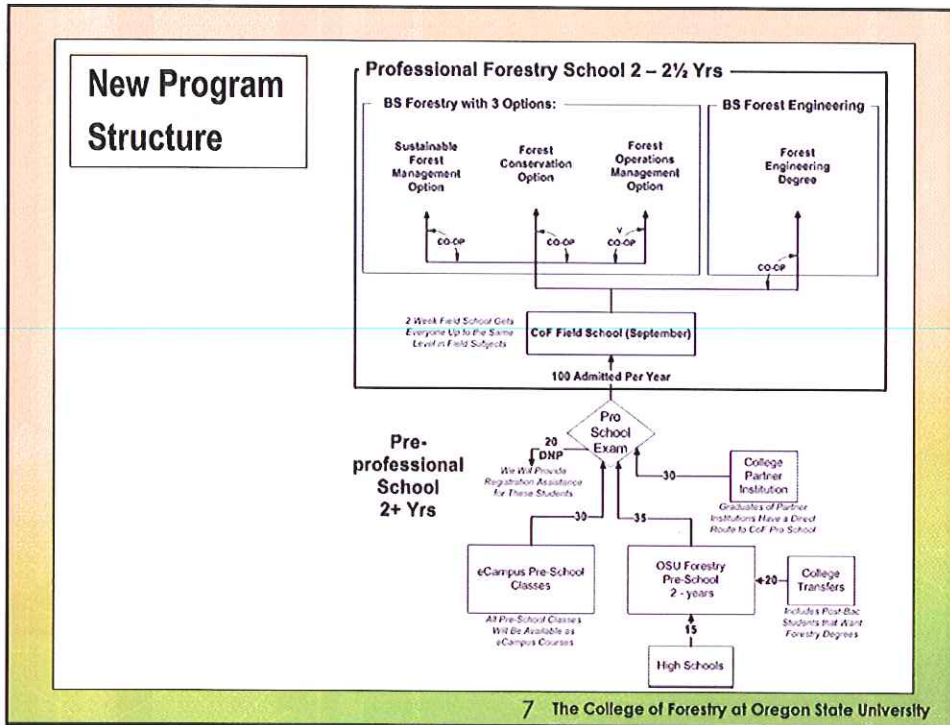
New Program Structure

Professional Forestry School 2 – 2½ Yrs

BS Forestry with 3 Options:

Sustainable Forest Management Option

Forest Conservation Option

Forest Operations Management Option

BS Forest Engineering

Forest Engineering Degree

CO-OP

CO-OP

CO-OP

CO-OP

2 Week Field School Gets Everyone Up to the Same Level in Field Subjects

CoF Field School (September)

100 Admitted Per Year

Pre-professional School 2+ Yrs

Pro School Exam

20 DNP

We Will Provide Registration Assistance for These Students

30

College Partner Institution

Graduates of Partner Institutions Have a Direct Route to CoF Pro School

30

35

eCampus Pre-School Classes

All Pre-School Classes Will Be Available as eCampus Courses

OSU Forestry Pre-School 2 - years

20

College Transfers

Includes Post-Bac Students that Want Forestry Degrees

15

High Schools

7 The College of Forestry at Oregon State University